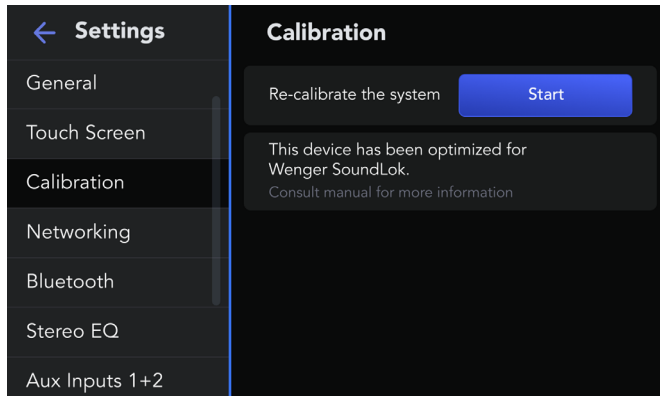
Settings

General

Touch Screen

Calibration

Networking

Bluetooth

Stereo EQ

Aux Inputs 1+2

Calibration

Re-calibrate the system

Start

This device has been optimized for Wenger SoundLok.

Consult manual for more information